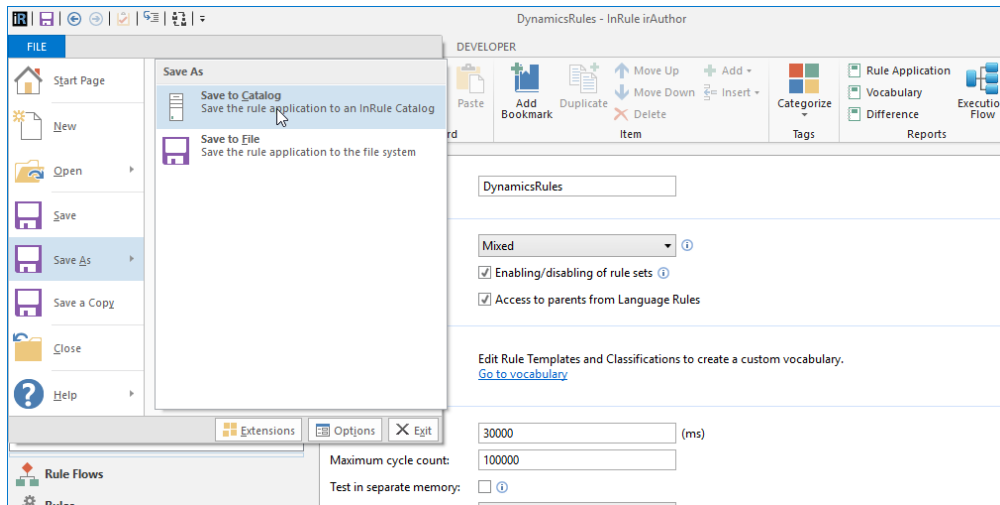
DynamicsRules - InRule irAuthor

FILE

DEVELOPER

Start Page

New

Open

Save

Save As

Save a Copy

Close

Help

Save As

Save to Catalog
Save the rule application to an InRule Catalog

Save to File
Save the rule application to the file system

Extensions  Options  Exit

Paste
rd

Add Bookmark

Duplicate

Move Up
Move Down
Delete

Add
Insert

Item

Categorize

Tags

Rule Application
Vocabulary
Difference

Reports

Execution Flow

DynamicsRules

Mixed

Enabling/disabling of rule sets

Access to parents from Language Rules

Edit Rule Templates and Classifications to create a custom vocabulary.
Go to vocabulary

30000 (ms)

Maximum cycle count: 100000

Test in separate memory:

Rule Flows

Rules